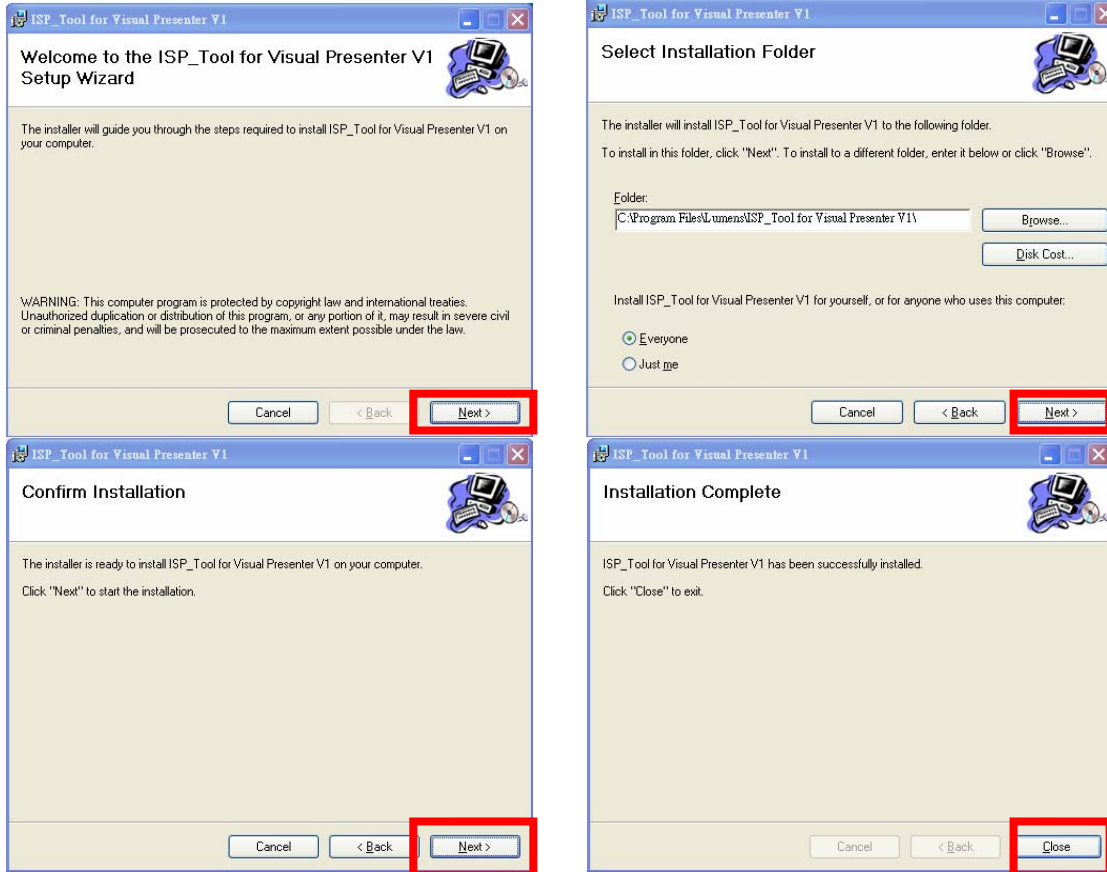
ISP_Tool for Visual Presenter V1

Welcome to the ISP_Tool for Visual Presenter V1 Setup Wizard

The installer will guide you through the steps required to install ISP_Tool for Visual Presenter V1 on your computer.

WARNING: This computer program is protected by copyright law and international treaties. Unauthorized duplication or distribution of this program, or any portion of it, may result in severe civil or criminal penalties, and will be prosecuted to the maximum extent possible under the law.

Cancel | < Back | Next >

ISP_Tool for Visual Presenter V1

Select Installation Folder

The installer will install ISP_Tool for Visual Presenter V1 to the following folder.

To install in this folder, click "Next". To install to a different folder, enter it below or click "Browse".

Folder:
C:\Program Files\Lumens\ISP_Tool for Visual Presenter V1\

Browse...
Disk Cost...

Install ISP_Tool for Visual Presenter V1 for yourself, or for anyone who uses this computer:

Everyone
Just me

Cancel | < Back | Next >

ISP_Tool for Visual Presenter V1

Confirm Installation

The installer is ready to install ISP_Tool for Visual Presenter V1 on your computer.

Click "Next" to start the installation.

Cancel | < Back | Next >

ISP_Tool for Visual Presenter V1

Installation Complete

ISP_Tool for Visual Presenter V1 has been successfully installed.

Click "Close" to exit.

Cancel | < Back | Close